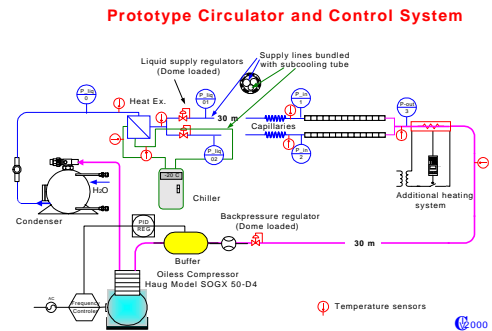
Prototype Circulator and Control System

Liquid supply regulators (Dome loaded)

Supply lines bundled with subcooling tube

P_liq 0

Heat Ex.

P_liq 01

P_liq 02

30 m

P_liq 1

P_liq 2

Capillaries

P_out 3

H₂O

Condenser

-20° C

Chiller

Additional heating system

PID REG

Backpressure regulator (Dome loaded)

Buffer

30 m

Oiless Compressor Haug Model SOGX 50-D4

AC

Frequency Controler

Temperature sensors

C 2000